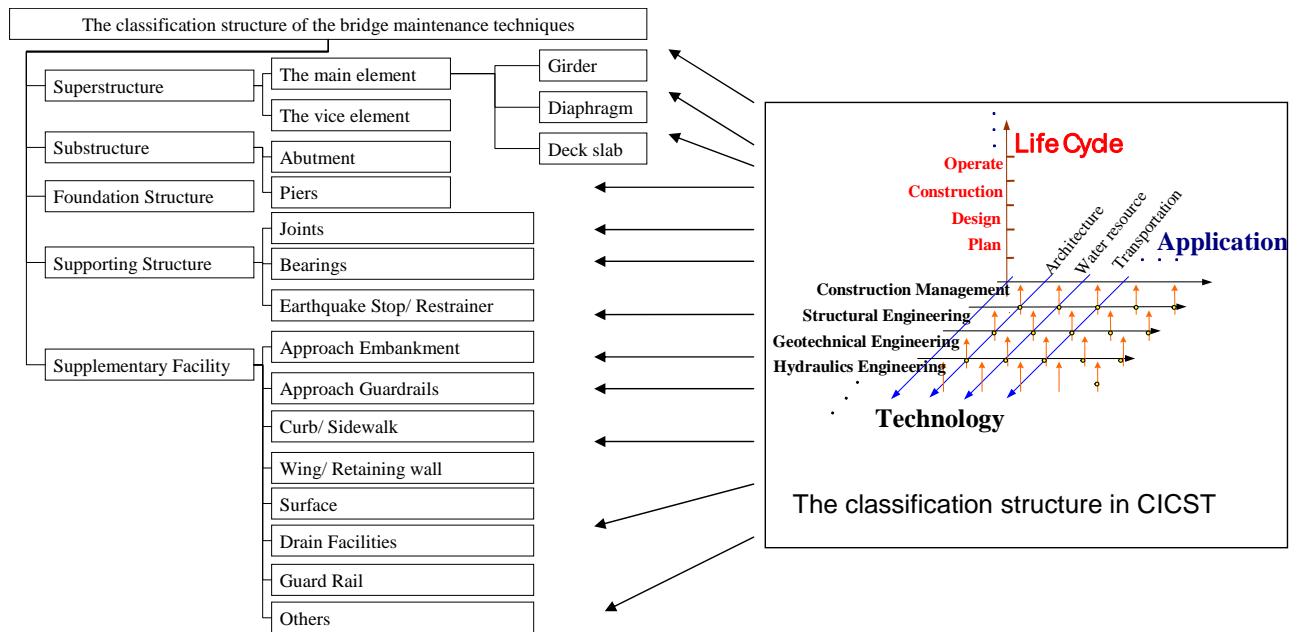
The classification structure of the bridge maintenance techniques

Superstructure

The main element

The vice element

Girder

Diaphragm

Deck slab

Substructure

Abutment

Piers

Foundation Structure

Supporting Structure

Joints

Bearings

Earthquake Stop/ Restrainer

Supplementary Facility

Approach Embankment

Approach Guardrails

Curb/ Sidewalk

Wing/ Retaining wall

Surface

Drain Facilities

Guard Rail

Others

Life Cycle

Operate

Construction

Design

Plan

Architecture

Water resource

Transportation

Application

Construction Management

Structural Engineering

Geotechnical Engineering

Hydraulics Engineering

Technology

The classification structure in CICST